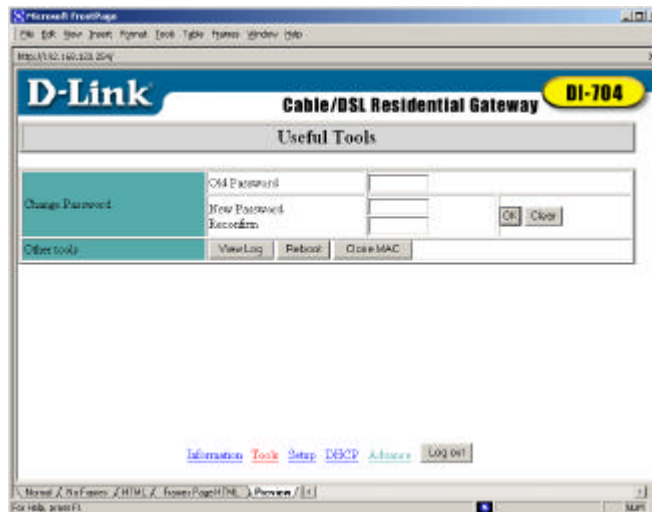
Microsoft FrontPage

File Edit View Insert Format Tools Table Frames Window Help

http://192.168.123.254/

D-Link

Cable/DSL Residential Gateway

DI-704

Useful Tools

| Change Password | Old Password | | |
|---|---|---|---|
| | New Password Reconfirm | | OK Clear |
| Other tools | View Log | Reboot | Clone MAC |

Information Tools Setup DHCP Advance Log out

Normal / No Frames / HTML / Frames Page HTML / Preview

For Help, press F1

NUM